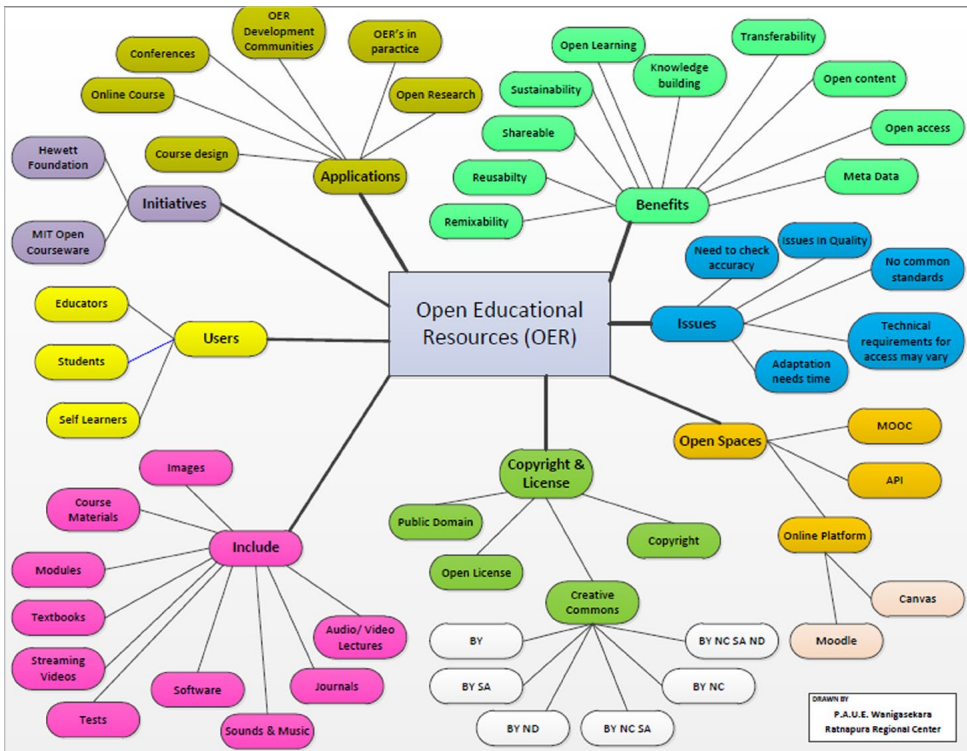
Open Educational Resources (OER)

Applications
Conferences
OER Development Communities
OER's in paractice
Online Course
Open Research
Course design

Benefits
Open Learning
Transferability
Knowledge building
Sustainability
Open content
Shareable
Open access
Reusabilty
Meta Data
Remixability

Initiatives
Hewett Foundation
MIT Open Courseware

Issues
Need to check accuracy
Issues in Quality
No common standards
Technical requirements for access may vary
Adaptation needs time

Users
Educators
Students
Self Learners

Open Spaces
MOOC
API
Online Platform
Canvas
Moodle

Copyright & License
Public Domain
Copyright
Open License
Creative Commons
BY
BY NC SA ND
BY SA
BY NC
BY ND
BY NC SA

Include
Images
Course Materials
Modules
Textbooks
Streaming Videos
Tests
Software
Sounds & Music
Journals
Audio/ Video Lectures

DRAWN BY
P.A.U.E. Wanigasekara
Ratnapura Regional Center